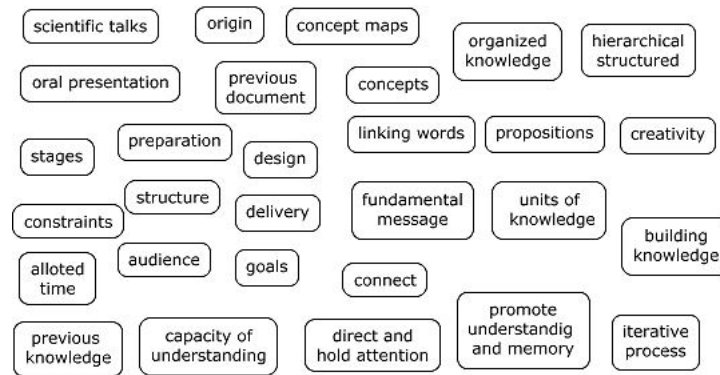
scientific talks

origin

concept maps

organized knowledge

hierarchical structured

oral presentation

previous document

concepts

linking words

propositions

creativity

stages

preparation

design

structure

delivery

fundamental message

units of knowledge

constraints

building knowledge

alloted time

audience

goals

connect

previous knowledge

capacity of understanding

direct and hold attention

promote understandig and memory

iterative process